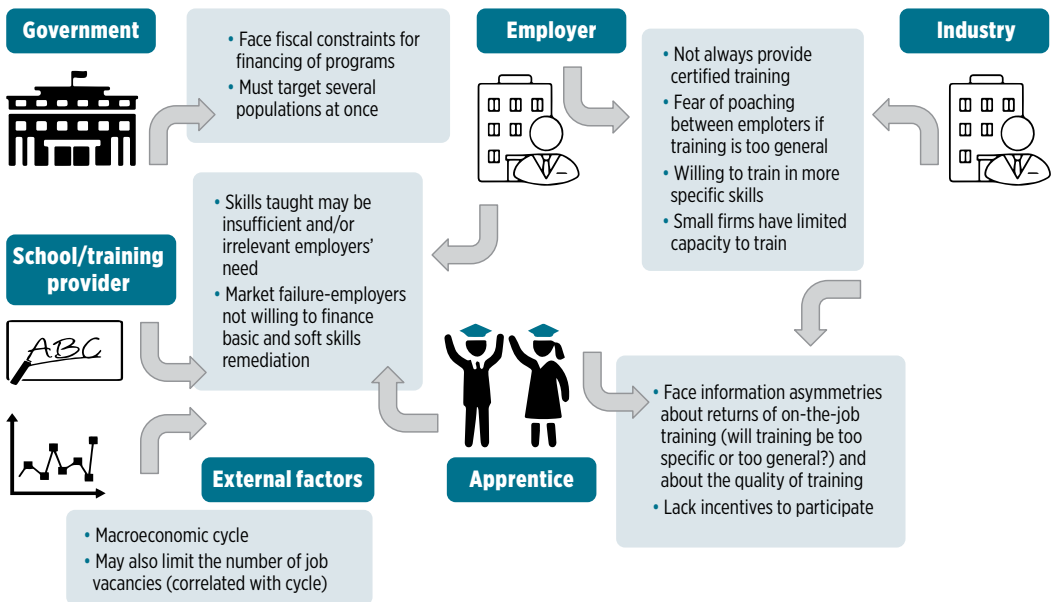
Government

• Face fiscal constraints for financing of programs
• Must target several populations at once

Employer

• Not always provide certified training
• Fear of poaching between emploters if training is too general
• Willing to train in more specific skills
• Small firms have limited capacity to train

Industry

School/training provider

ABC

• Skills taught may be insufficient and/or irrelevant employers' need
• Market failure-employers not willing to finance basic and soft skills remediation

• Face information asymmetries about returns of on-the-job training (will training be too specific or too general?) and about the quality of training
• Lack incentives to participate

External factors

Apprentice

• Macroeconomic cycle
• May also limit the number of job vacancies (correlated with cycle)